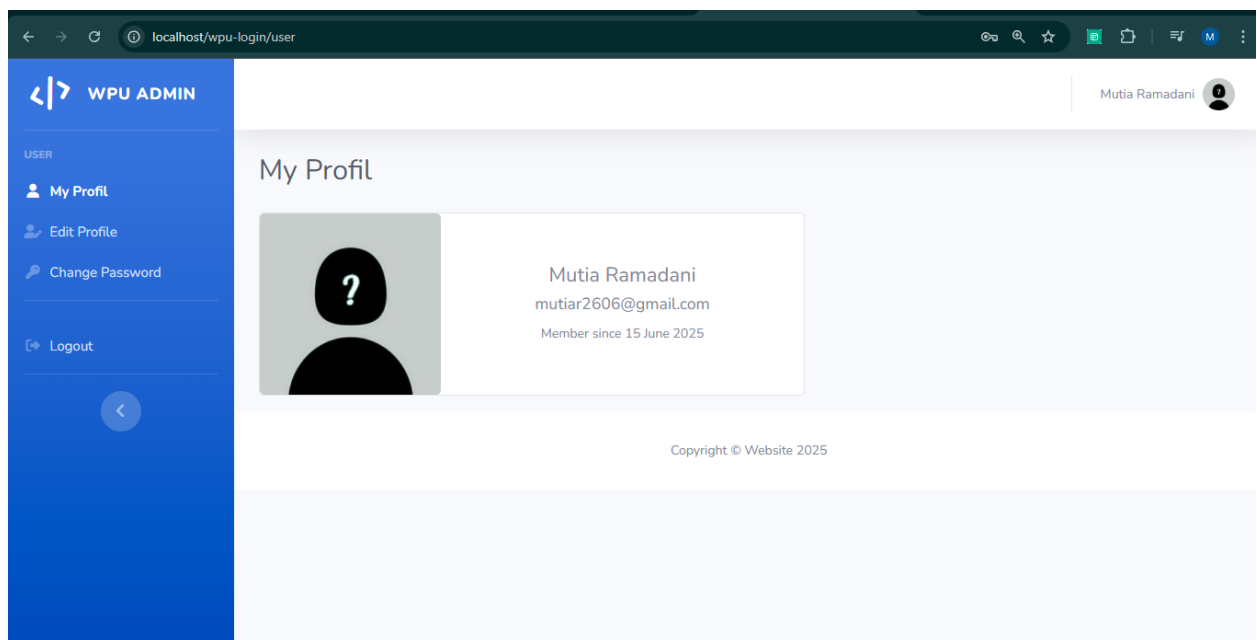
localhost/wpu-login/user

M

WPU ADMIN

USER

My Profil

Edit Profile

Change Password

Logout

Mutia Ramadani

My Profil

?

Mutia Ramadani

mutiar2606@gmail.com

Member since 15 June 2025

Copyright © Website 2025